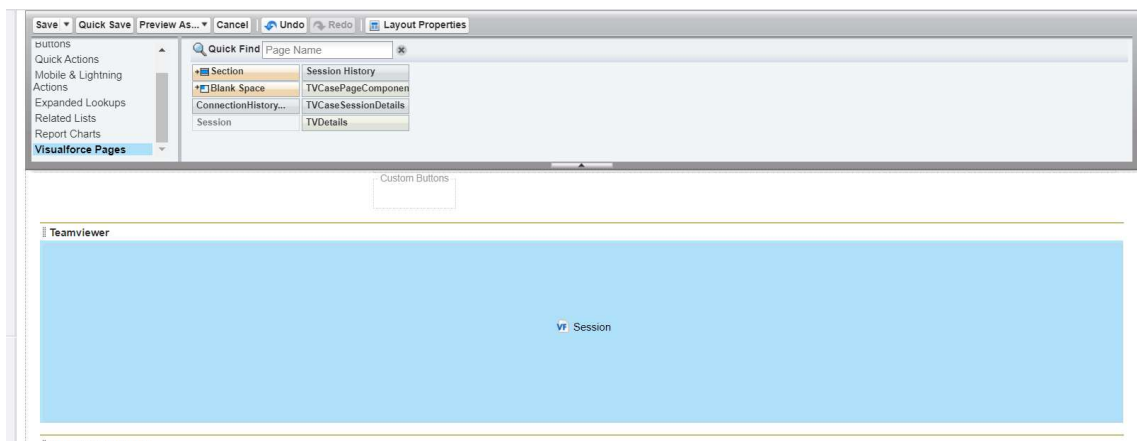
Save ▾ Quick Save Preview As... ▾ Cancel Undo Redo Layout Properties

Buttons
Quick Actions
Mobile & Lightning Actions
Expanded Lookups
Related Lists
Report Charts
Visualforce Pages

Quick Find Page Name

| | |
|---|---|
| Section | Session History |
| Blank Space | TVCasePageComponen |
| ConnectionHistory... | TVCaseSessionDetails |
| Session | TVDetails |

Custom Buttons

Teamviewer

VF Session